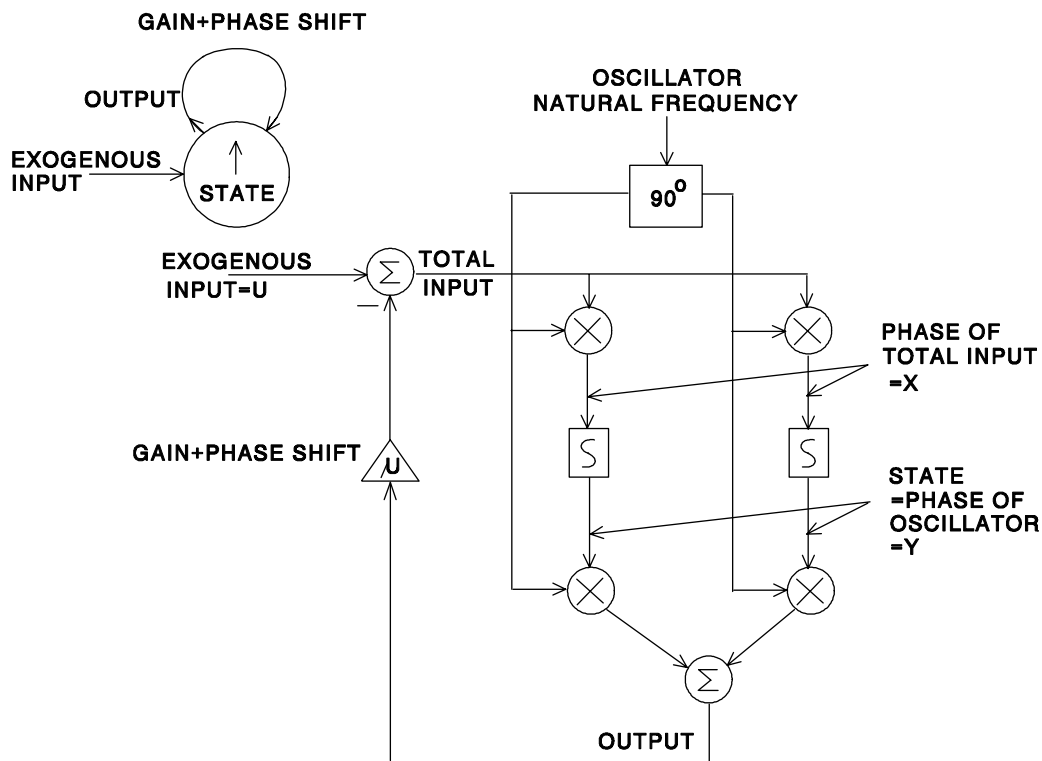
GAIN+PHASE SHIFT

OUTPUT

EXOGENOUS INPUT

STATE

OSCILLATOR NATURAL FREQUENCY

$90^{o}$

EXOGENOUS INPUT=U

$\Sigma$

TOTAL INPUT

$-$

PHASE OF TOTAL INPUT =X

GAIN+PHASE SHIFT

U

STATE =PHASE OF OSCILLATOR =Y

$\Sigma$

OUTPUT